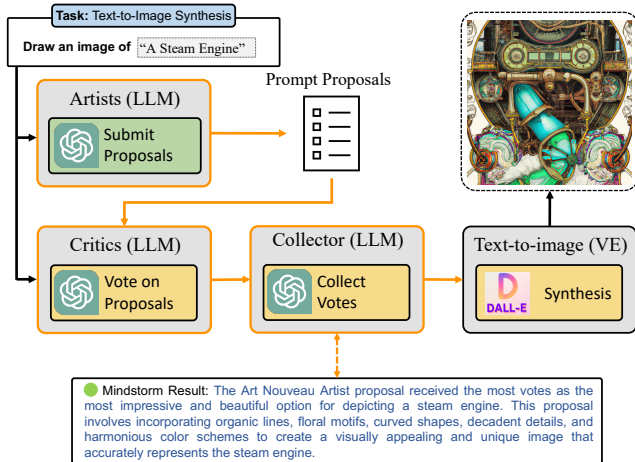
Task: Text-to-Image Synthesis

Draw an image of "A Steam Engine"

Artists (LLM)

Submit Proposals

Prompt Proposals

Critics (LLM)

Vote on Proposals

Collector (LLM)

Collect Votes

Text-to-image (VE)

DALL-E

Synthesis

Mindstorm Result: The Art Nouveau Artist proposal received the most votes as the most impressive and beautiful option for depicting a steam engine. This proposal involves incorporating organic lines, floral motifs, curved shapes, decadent details, and harmonious color schemes to create a visually appealing and unique image that accurately represents the steam engine.